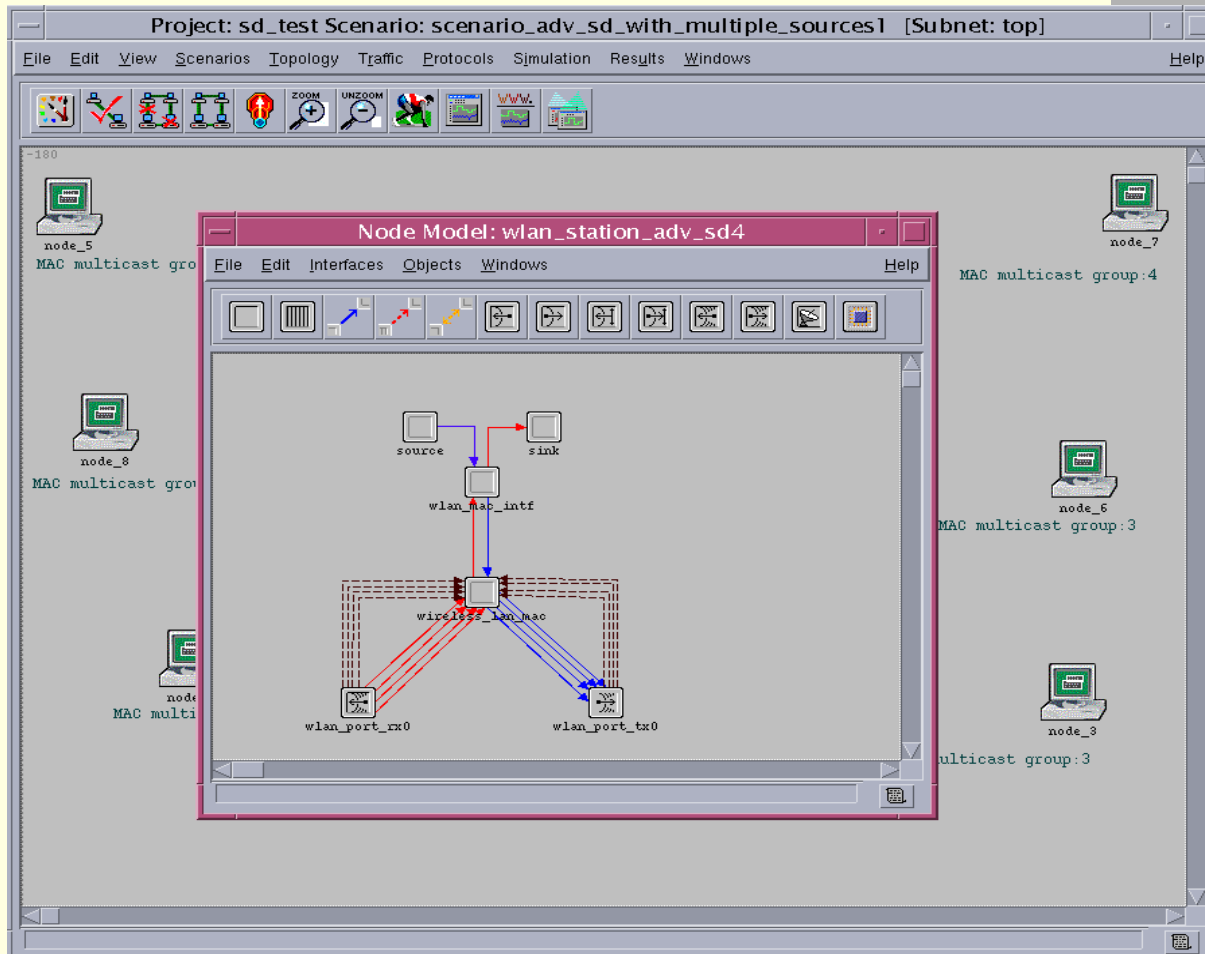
Project: sd_test Scenario: scenario_adv_sd_with_multiple_sources1 [Subnet: top]

File Edit View Scenarios Topology Traffic Protocols Simulation Results Windows Help

ZOOM UNZOOM WWW

-180

node_5
MAC multicast gro

node_8
MAC multicast gro

node
MAC multi

node_7
MAC multicast group:4

node_6
MAC multicast group:3

node_3
ulticast group:3

Node Model: wlan_station_adv_sd4

File Edit Interfaces Objects Windows Help

source
sink
wlan_mac_intf
wireless_lan_mac
wlan_port_rx0
wlan_port_tx0